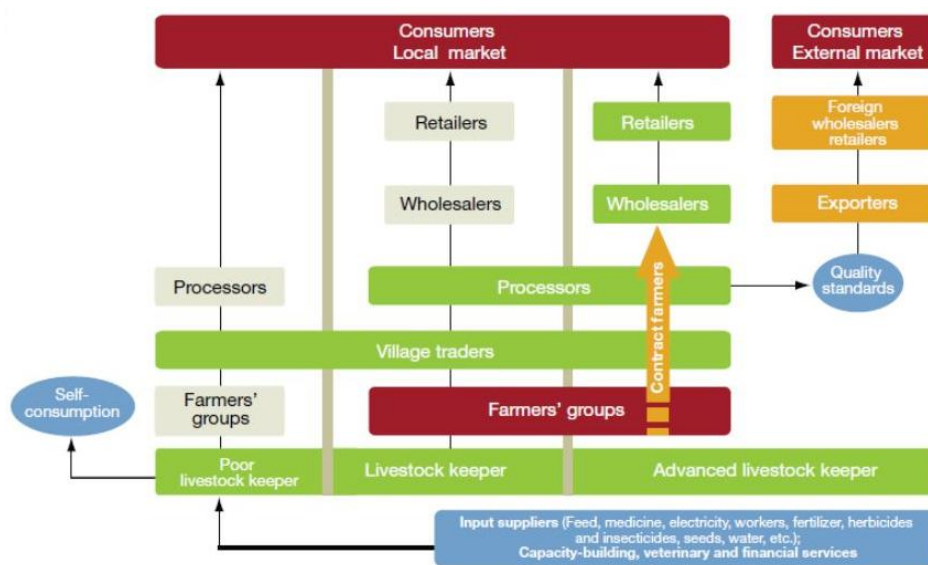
Consumers
Local market

Consumers
External market

Retailers

Retailers

Foreign wholesalers retailers

Wholesalers

Wholesalers

Exporters

Processors

Processors

Contract farmers

Quality standards

Village traders

Self-consumption

Farmers' groups

Farmers' groups

Poor livestock keeper

Livestock keeper

Advanced livestock keeper

Input suppliers (Feed, medicine, electricity, workers, fertilizer, herbicides and insecticides, seeds, water, etc.);
Capacity-building, veterinary and financial services